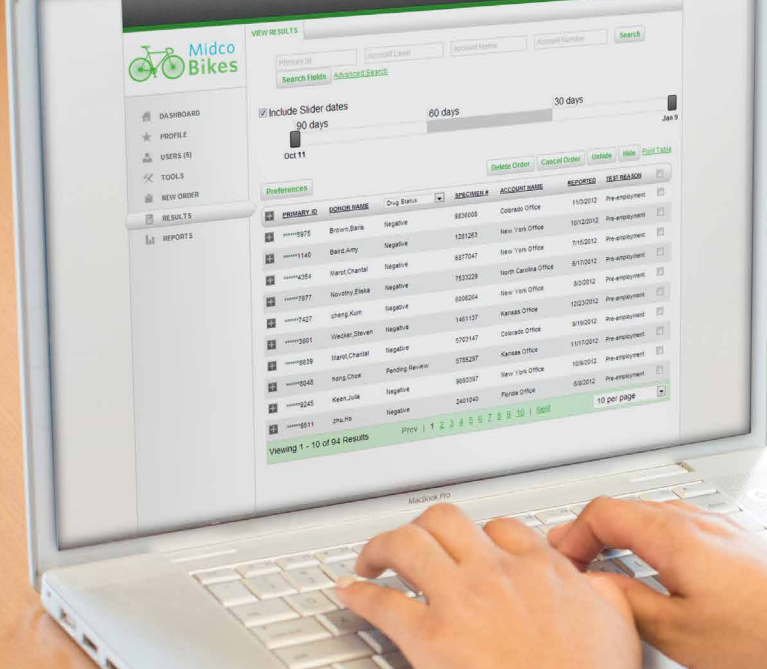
VIEW RESULTS

Midco Bikes

Primary Id | Account Level | Account Name | Account Number | Search

Search Fields | Advanced Search

DASHBOARD
PROFILE
USERS (5)
TOOLS
NEW ORDER
RESULTS
REPORTS

Include Slider dates

90 days | 60 days | 30 days

Oct 11 | Jan 9

Delete Order | Cancel Order | Unhide | Hide | Print Table

Preferences

| | PRIMARY ID | DONOR NAME | Drug Status | SPECIMEN # | ACCOUNT NAME | REPORTED | TEST REASON | |
|---|---|---|---|---|---|---|---|---|
| + | ******5875 | Brown,Boris | Negative | 8836008 | Colorado Office | 11/3/2012 | Pre-employment | |
| + | ******1140 | Baird,Amy | Negative | 1261263 | New York Office | 10/12/2012 | Pre-employment | |
| + | ******4354 | Marot,Chantal | Negative | 8877047 | New York Office | 7/15/2012 | Pre-employment | |
| + | ******7977 | Novotny,Elska | Negative | 7533229 | North Carolina Office | 6/17/2012 | Pre-employment | |
| + | ******7427 | chang,Kum | Negative | 6008264 | New York Office | 8/3/2012 | Pre-employment | |
| + | ******3001 | Wecker,Steven | Negative | 1461137 | Kansas Office | 12/23/2012 | Pre-employment | |
| + | ******8639 | Marot,Chantal | Negative | 5703147 | Colorado Office | 9/19/2012 | Pre-employment | |
| + | ******8048 | hong,Choe | Pending Review | 5785297 | Kansas Office | 11/17/2012 | Pre-employment | |
| + | ******9245 | Keen,Julia | Negative | 8693397 | New York Office | 10/8/2012 | Pre-employment | |
| + | ******8511 | zhu,Ho | Negative | 2401040 | Florida Office | 6/8/2012 | Pre-employment | |

Viewing 1 - 10 of 94 Results | Prev | 1 2 3 4 5 6 7 8 9 10 | Next | 10 per page

MacBook Pro